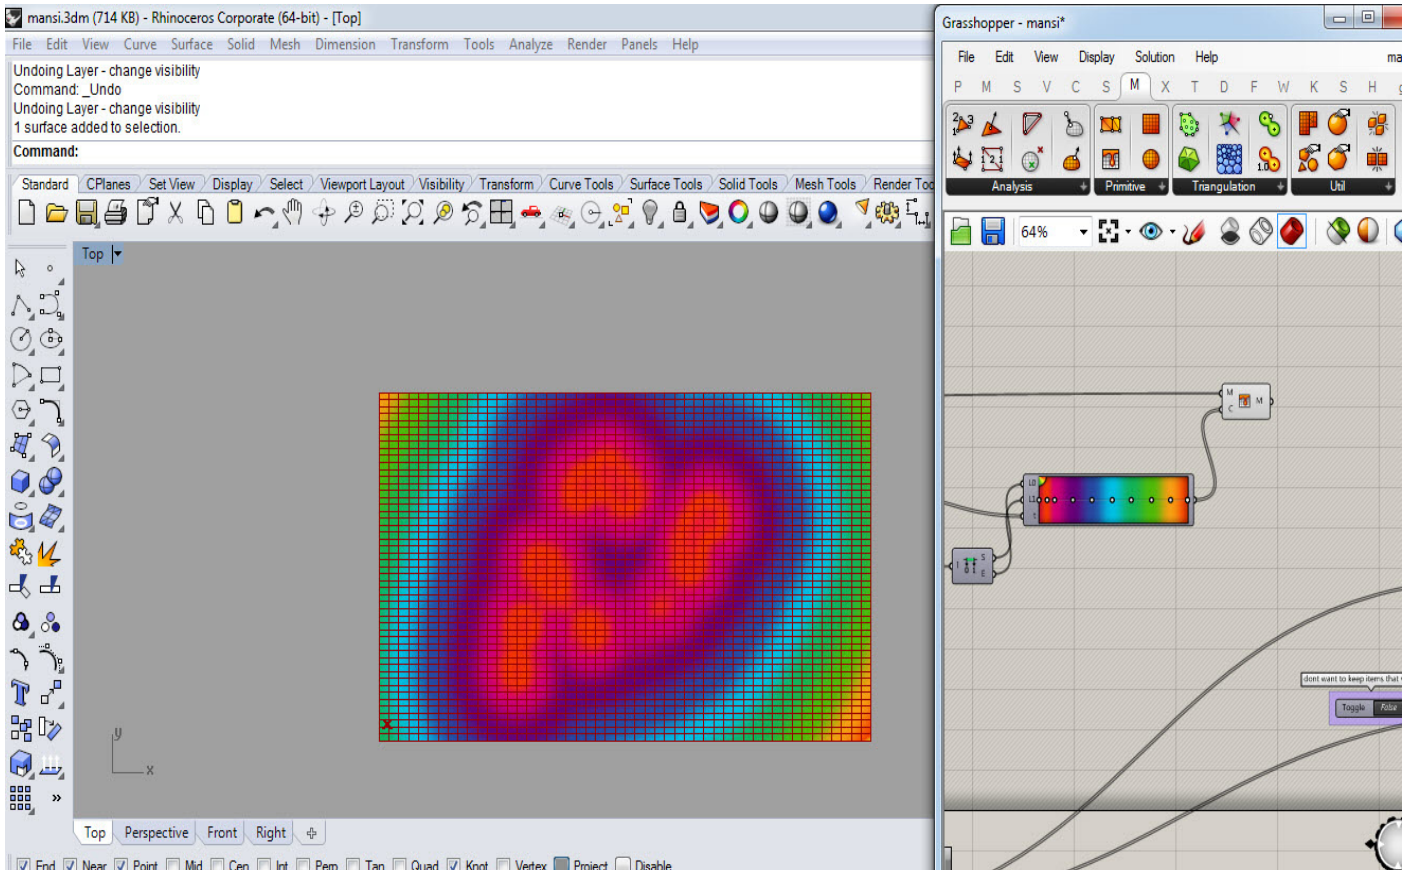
mansi.3dm (714 KB) - Rhinoceros Corporate (64-bit) - [Top]

File Edit View Curve Surface Solid Mesh Dimension Transform Tools Analyze Render Panels Help

Undoing Layer - change visibility
Command: _Undo
Undoing Layer - change visibility
1 surface added to selection.
Command:

Standard CPlanes Set View Display Select Viewport Layout Visibility Transform Curve Tools Surface Tools Solid Tools Mesh Tools Render Too

Top

y
x

Top Perspective Front Right

End Near Point Mid Cen Int Perp Tan Quad Knot Vertex Project Disable

Grasshopper - mansi*

File Edit View Display Solution Help

P M S V C S M X T D F W K S H

Analysis Primitive Triangulation Util

64%

M C M

L0 L1 t

S N E

dont want to keep items that

Toggle False